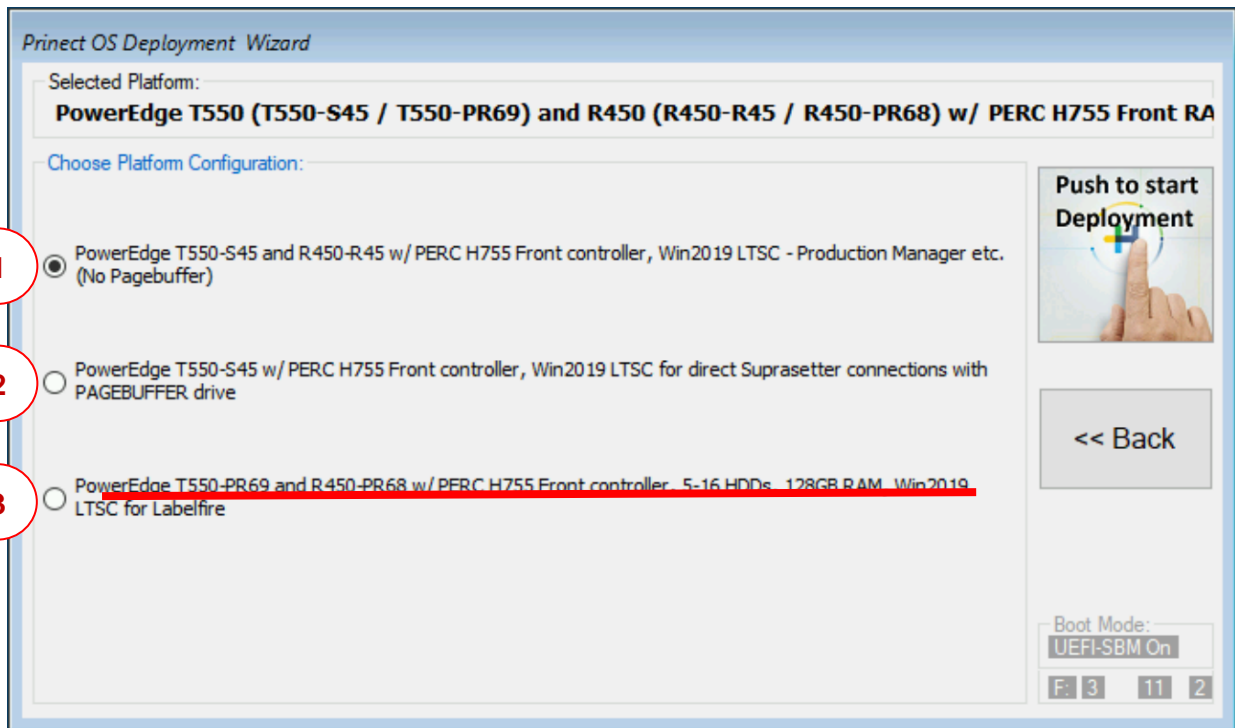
Prinect OS Deployment Wizard

Selected Platform:
PowerEdge T550 (T550-S45 / T550-PR69) and R450 (R450-R45 / R450-PR68) w/ PERC H755 Front RA

Choose Platform Configuration:

1
PowerEdge T550-S45 and R450-R45 w/ PERC H755 Front controller, Win2019 LTSC - Production Manager etc. (No Pagebuffer)

2
PowerEdge T550-S45 w/ PERC H755 Front controller, Win2019 LTSC for direct Suprasetter connections with PAGEBUFFER drive

3
PowerEdge T550-PR69 and R450-PR68 w/ PERC H755 Front controller, 5-16 HDDs, 128GB RAM, Win2019 LTSC for Labelfire

Push to start Deployment

<< Back

Boot Mode:
UEFI-SBM On

F: 3 11 2